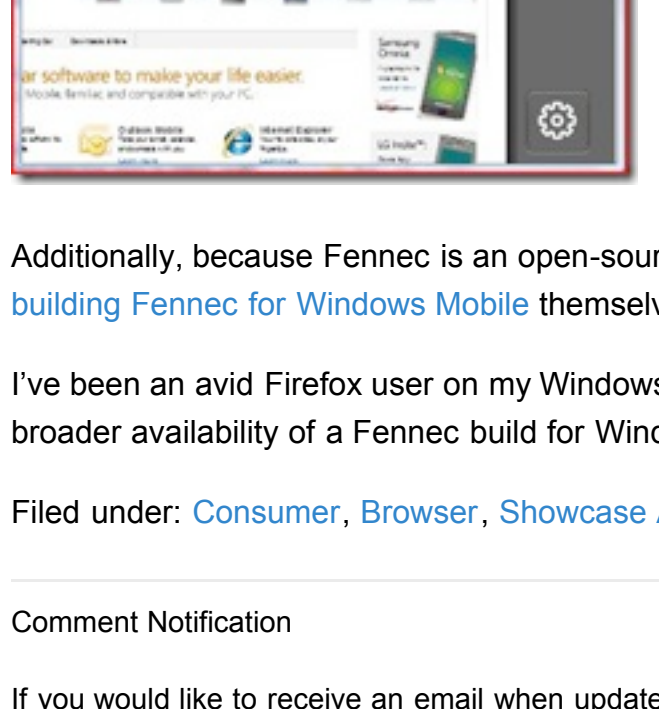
ar software to make your life easier.

Samsung Omnia

LG Incite

Outlook Mobile

Internet Explorer

Additionally, because Fennec is an open-sour building Fennec for Windows Mobile themselv

I've been an avid Firefox user on my Windows broader availability of a Fennec build for Winc

Filed under: Consumer, Browser, Showcase

Comment Notification

If you would like to receive an email when update